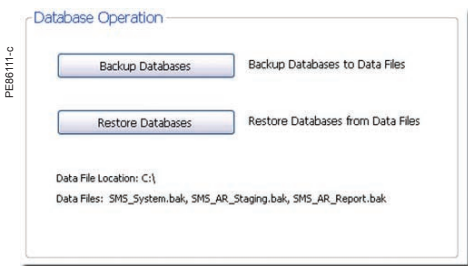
PE86111-c

Database Operation

Backup Databases	Backup Databases to Data Files

Restore Databases	Restore Databases from Data Files

Data File Location: C:\
Data Files: SMS_System.bak, SMS_AR_Staging.bak, SMS_AR_Report.bak